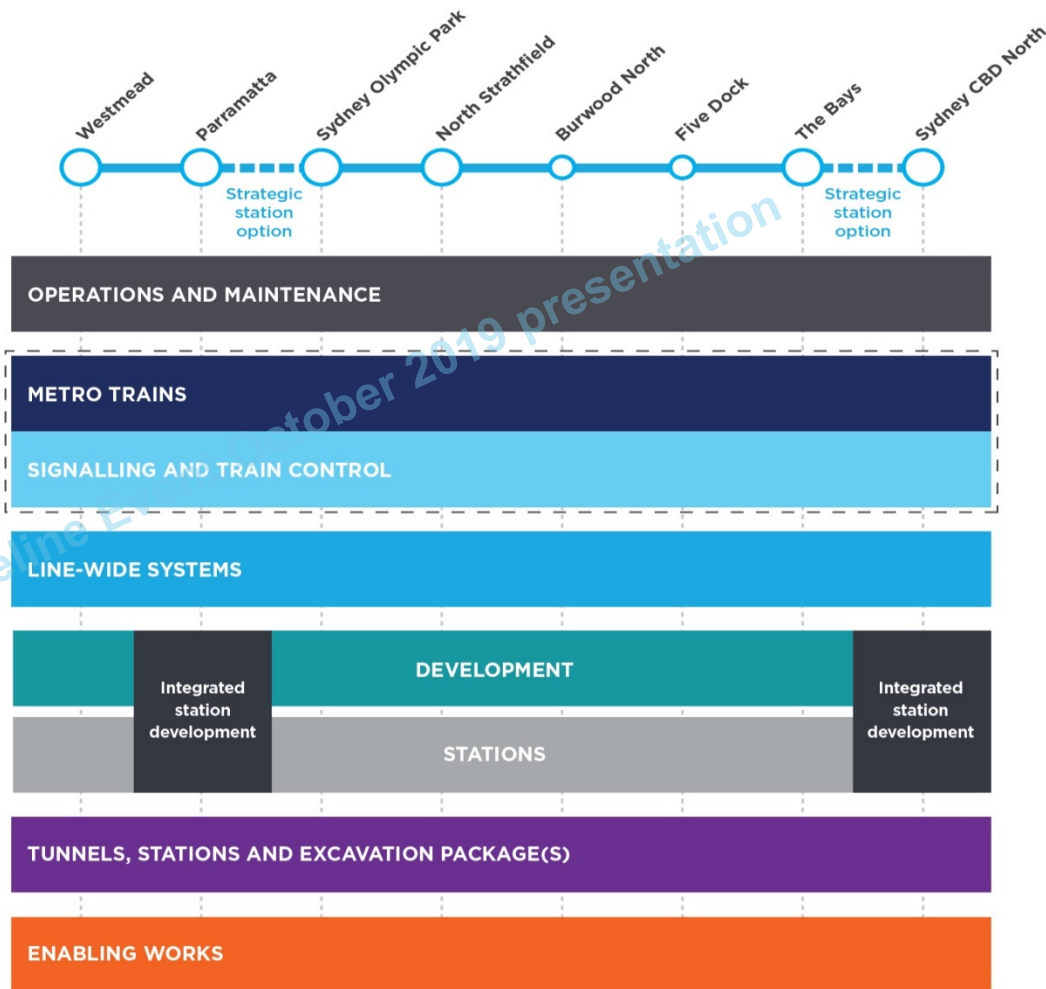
Westmead
Parramatta
Sydney Olympic Park
North Strathfield
Burwood North
Five Dock
The Bays
Sydney CBD North

Strategic station option

Strategic station option

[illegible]line E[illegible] October 2019 presentation

OPERATIONS AND MAINTENANCE

METRO TRAINS

SIGNALLING AND TRAIN CONTROL

LINE-WIDE SYSTEMS

Integrated station development

DEVELOPMENT

Integrated station development

STATIONS

TUNNELS, STATIONS AND EXCAVATION PACKAGE(S)

ENABLING WORKS